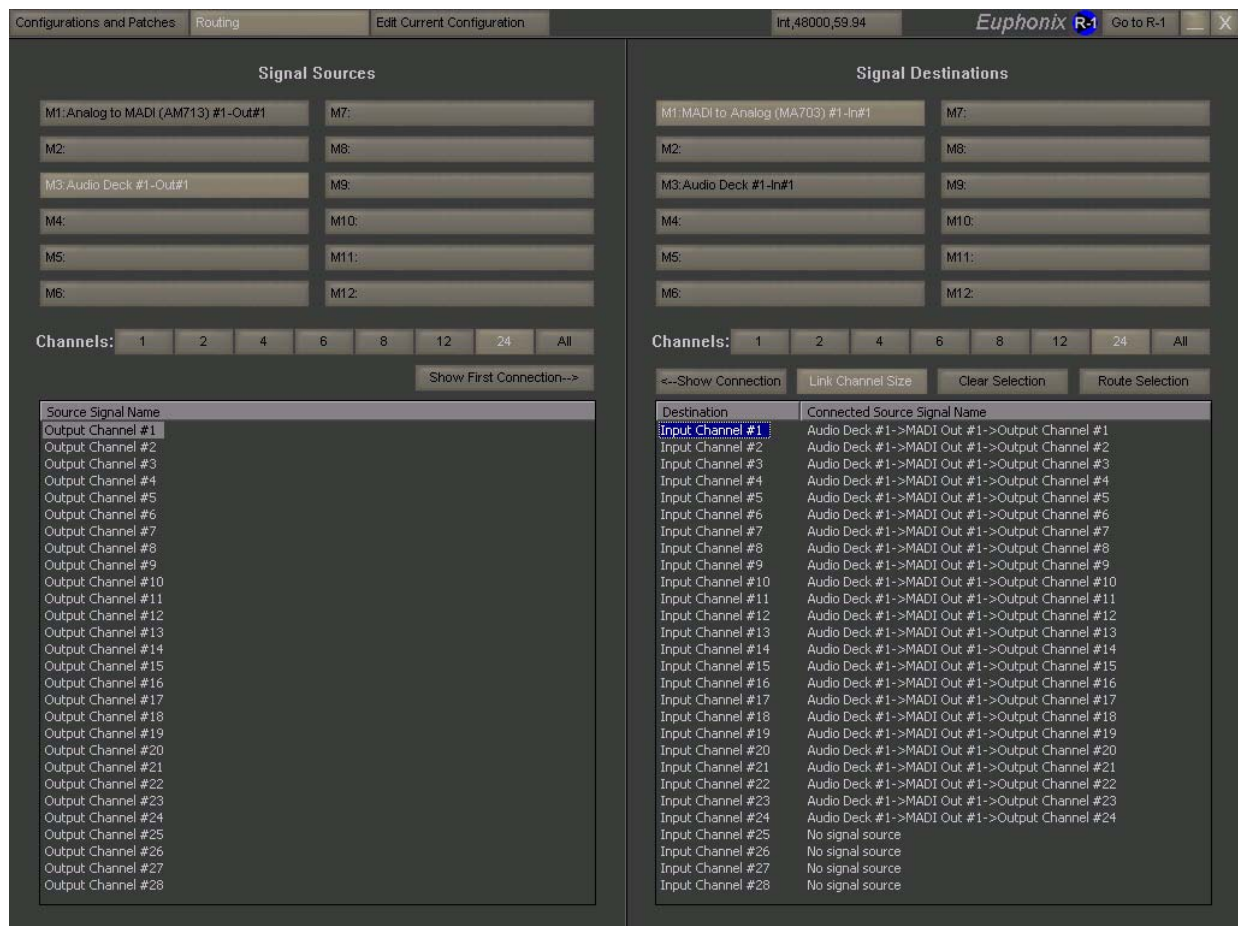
Configurations and Patches | Routing | Edit Current Configuration | Int,48000,59.94 | Euphonix R-1 | Go to R-1 | X

Signal Sources

M1:Analog to MADI (AM713) #1-Out#1
M7:
M2:
M8:
M3:Audio Deck #1-Out#1
M9:
M4:
M10:
M5:
M11:
M6:
M12:

Channels: 1 2 4 6 8 12 24 All

Show First Connection-->

| Source Signal Name |
|---|
| Output Channel #1 |
| Output Channel #2 |
| Output Channel #3 |
| Output Channel #4 |
| Output Channel #5 |
| Output Channel #6 |
| Output Channel #7 |
| Output Channel #8 |
| Output Channel #9 |
| Output Channel #10 |
| Output Channel #11 |
| Output Channel #12 |
| Output Channel #13 |
| Output Channel #14 |
| Output Channel #15 |
| Output Channel #16 |
| Output Channel #17 |
| Output Channel #18 |
| Output Channel #19 |
| Output Channel #20 |
| Output Channel #21 |
| Output Channel #22 |
| Output Channel #23 |
| Output Channel #24 |
| Output Channel #25 |
| Output Channel #26 |
| Output Channel #27 |
| Output Channel #28 |

Signal Destinations

M1:MADI to Analog (MA703) #1-In#1
M7:
M2:
M8:
M3:Audio Deck #1-In#1
M9:
M4:
M10:
M5:
M11:
M6:
M12:

Channels: 1 2 4 6 8 12 24 All

<--Show Connection | Link Channel Size | Clear Selection | Route Selection

| Destination | Connected Source Signal Name |
|---|---|
| Input Channel #1 | Audio Deck #1->MADI Out #1->Output Channel #1 |
| Input Channel #2 | Audio Deck #1->MADI Out #1->Output Channel #2 |
| Input Channel #3 | Audio Deck #1->MADI Out #1->Output Channel #3 |
| Input Channel #4 | Audio Deck #1->MADI Out #1->Output Channel #4 |
| Input Channel #5 | Audio Deck #1->MADI Out #1->Output Channel #5 |
| Input Channel #6 | Audio Deck #1->MADI Out #1->Output Channel #6 |
| Input Channel #7 | Audio Deck #1->MADI Out #1->Output Channel #7 |
| Input Channel #8 | Audio Deck #1->MADI Out #1->Output Channel #8 |
| Input Channel #9 | Audio Deck #1->MADI Out #1->Output Channel #9 |
| Input Channel #10 | Audio Deck #1->MADI Out #1->Output Channel #10 |
| Input Channel #11 | Audio Deck #1->MADI Out #1->Output Channel #11 |
| Input Channel #12 | Audio Deck #1->MADI Out #1->Output Channel #12 |
| Input Channel #13 | Audio Deck #1->MADI Out #1->Output Channel #13 |
| Input Channel #14 | Audio Deck #1->MADI Out #1->Output Channel #14 |
| Input Channel #15 | Audio Deck #1->MADI Out #1->Output Channel #15 |
| Input Channel #16 | Audio Deck #1->MADI Out #1->Output Channel #16 |
| Input Channel #17 | Audio Deck #1->MADI Out #1->Output Channel #17 |
| Input Channel #18 | Audio Deck #1->MADI Out #1->Output Channel #18 |
| Input Channel #19 | Audio Deck #1->MADI Out #1->Output Channel #19 |
| Input Channel #20 | Audio Deck #1->MADI Out #1->Output Channel #20 |
| Input Channel #21 | Audio Deck #1->MADI Out #1->Output Channel #21 |
| Input Channel #22 | Audio Deck #1->MADI Out #1->Output Channel #22 |
| Input Channel #23 | Audio Deck #1->MADI Out #1->Output Channel #23 |
| Input Channel #24 | Audio Deck #1->MADI Out #1->Output Channel #24 |
| Input Channel #25 | No signal source |
| Input Channel #26 | No signal source |
| Input Channel #27 | No signal source |
| Input Channel #28 | No signal source |